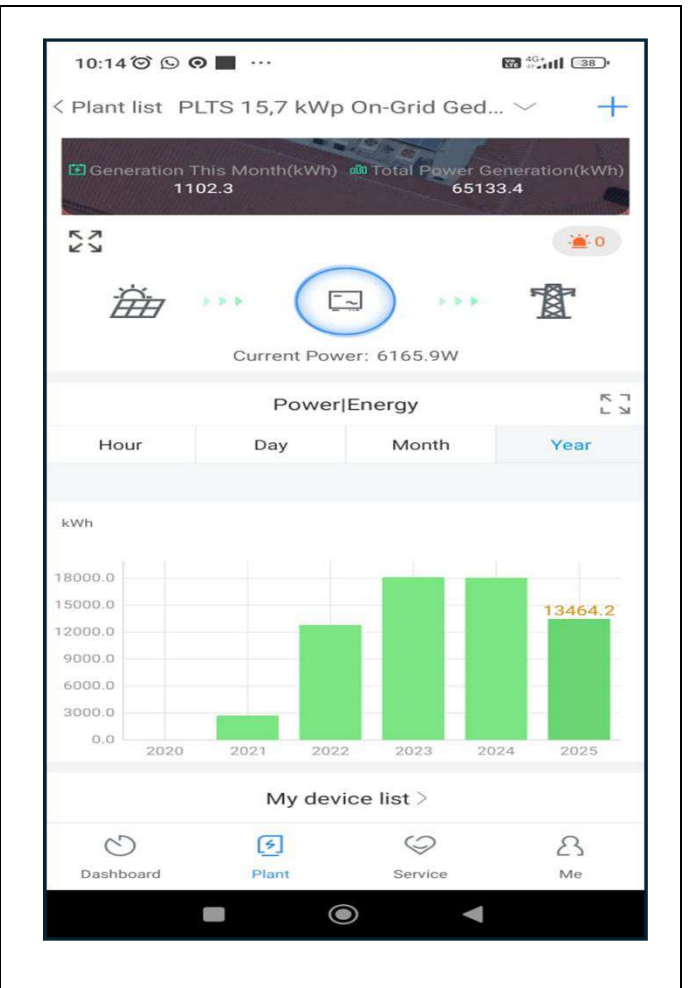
10:14 ··· 38

< Plant list PLTS 15,7 kWp On-Grid Ged...

Generation This Month(kWh) 1102.3
Total Power Generation(kWh) 65133.4

0

Current Power: 6165.9W

Power|Energy

| Hour | Day | Month | Year |
|---|---|---|---|

kWh

18000.0
15000.0
12000.0
9000.0
6000.0
3000.0
0.0

2020 2021 2022 2023 2024 2025

13464.2

My device list >

Dashboard Plant Service Me